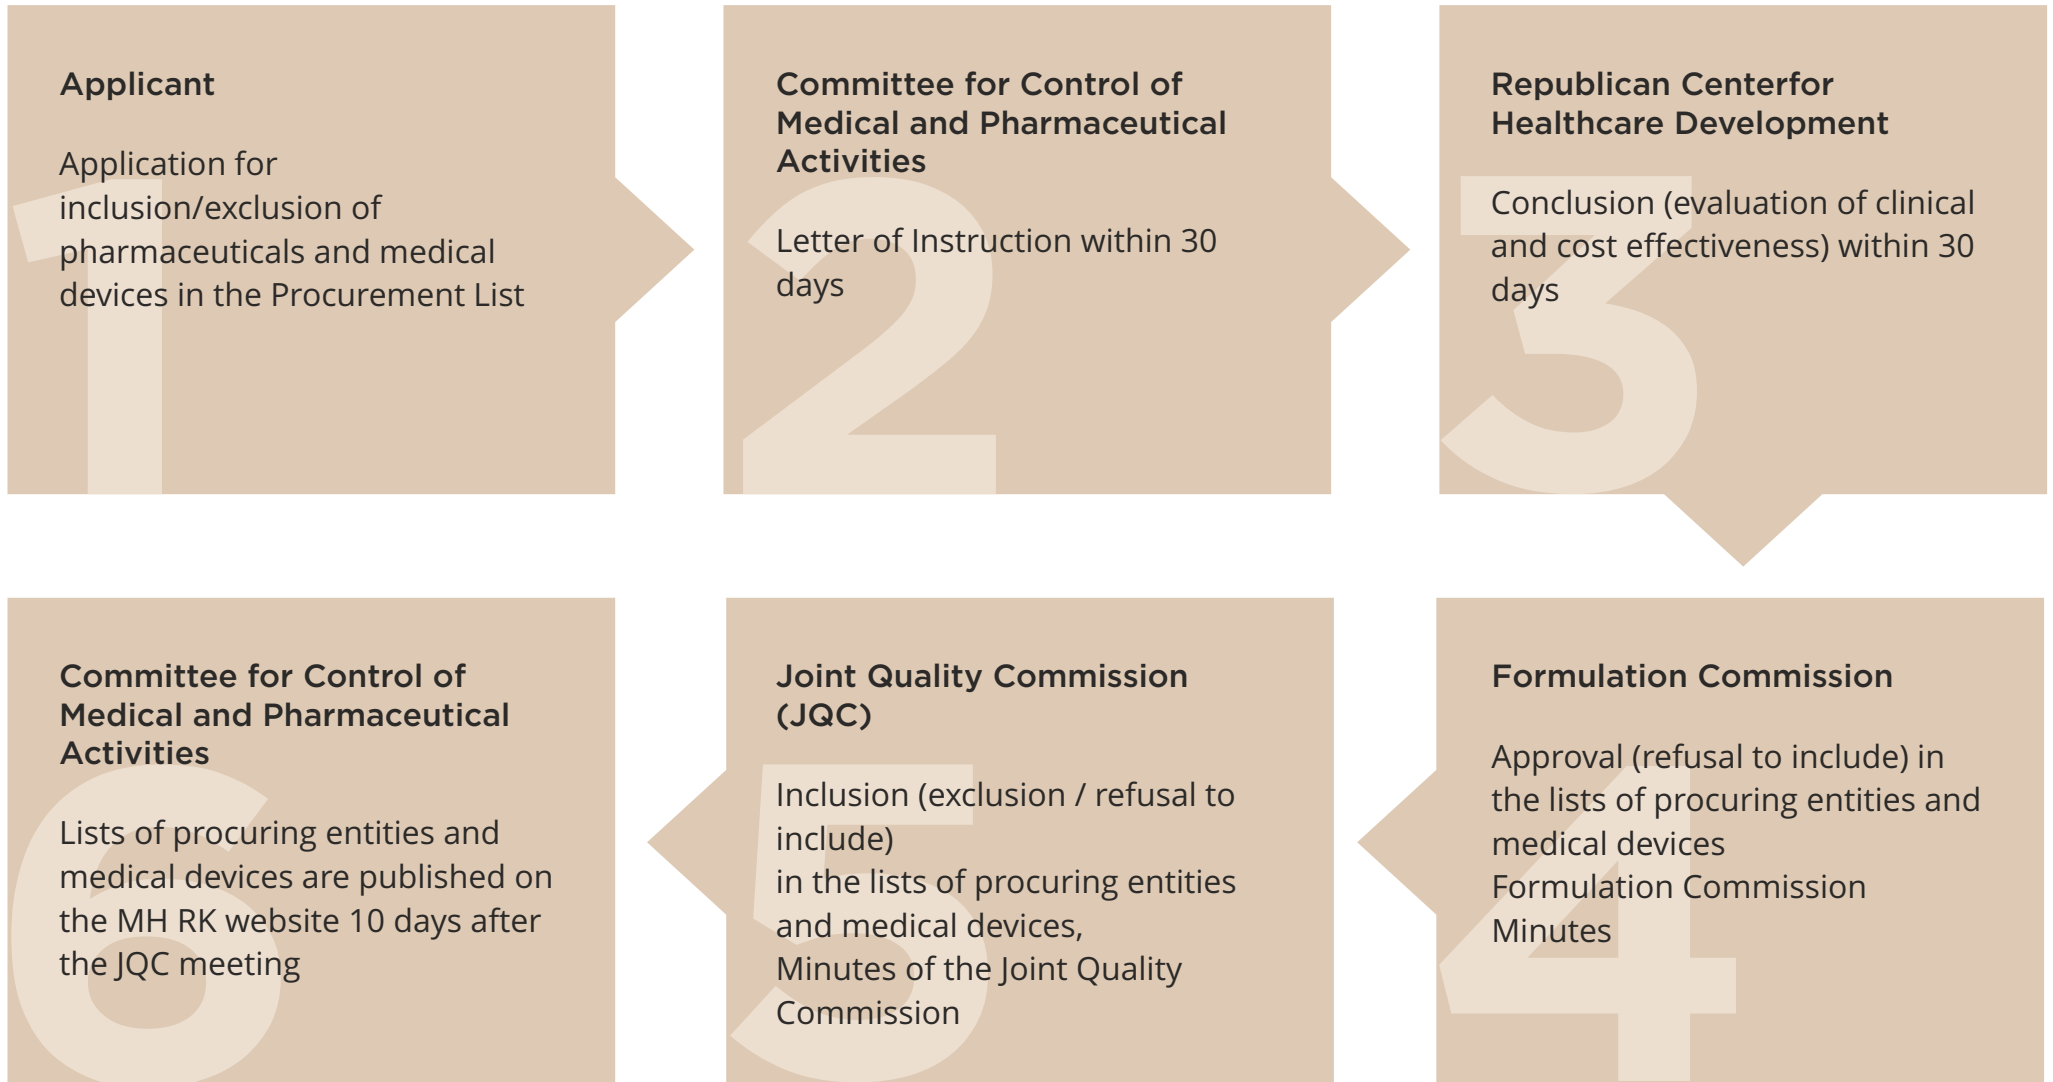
1

Applicant

Application for inclusion/exclusion of pharmaceuticals and medical devices in the Procurement List

2

Committee for Control of Medical and Pharmaceutical Activities

Letter of Instruction within 30 days

3

Republican Centerfor Healthcare Development

Conclusion (evaluation of clinical and cost effectiveness) within 30 days

6

Committee for Control of Medical and Pharmaceutical Activities

Lists of procuring entities and medical devices are published on the MH RK website 10 days after the JQC meeting

5

Joint Quality Commission (JQC)

Inclusion (exclusion / refusal to include)
in the lists of procuring entities and medical devices,
Minutes of the Joint Quality Commission

4

Formulation Commission

Approval (refusal to include) in the lists of procuring entities and medical devices
Formulation Commission Minutes